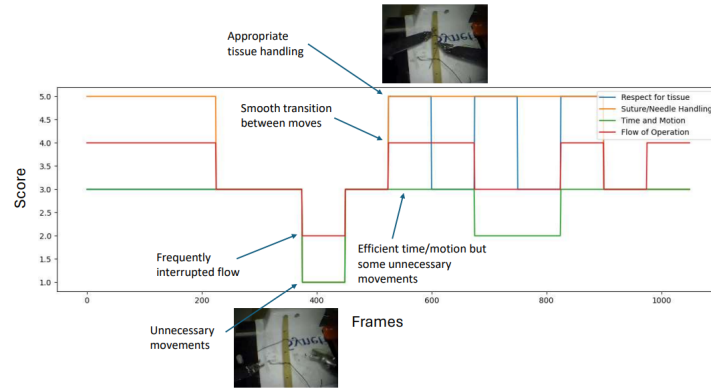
Appropriate tissue handling

Smooth transition between moves

Respect for tissue
Suture/Needle Handling
Time and Motion
Flow of Operation

Score

5.0
4.5
4.0
3.5
3.0
2.5
2.0
1.5
1.0

Frequently interrupted flow

Efficient time/motion but some unnecessary movements

Unnecessary movements

0
200
400
600
800
1000

Frames